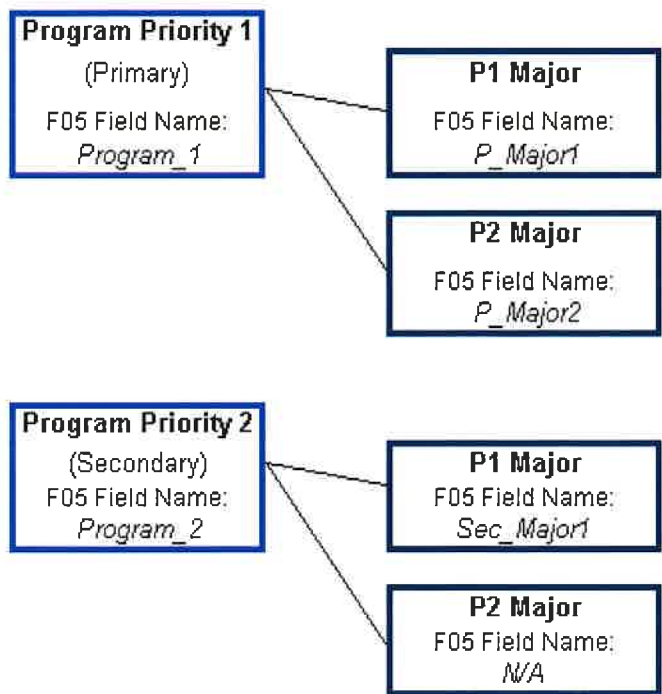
Program Priority 1
(Primary)
F05 Field Name:
Program_1

P1 Major
F05 Field Name:
P_Major1

P2 Major
F05 Field Name:
P_Major2

Program Priority 2
(Secondary)
F05 Field Name:
Program_2

P1 Major
F05 Field Name:
Sec_Major1

P2 Major
F05 Field Name:
N/A